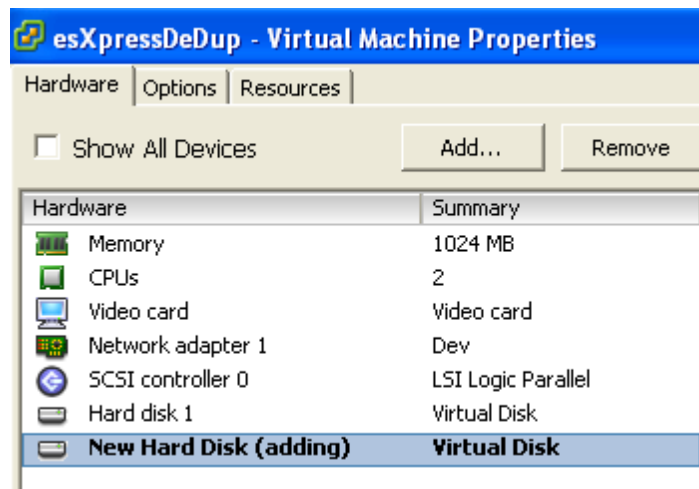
esXpressDeDup - Virtual Machine Properties

Hardware | Options | Resources

Show All Devices

Add...

Remove

| Hardware | Summary |
|---|---|
| Memory | 1024 MB |
| CPUs | 2 |
| Video card | Video card |
| Network adapter 1 | Dev |
| SCSI controller 0 | LSI Logic Parallel |
| Hard disk 1 | Virtual Disk |
| **New Hard Disk (adding)** | **Virtual Disk** |